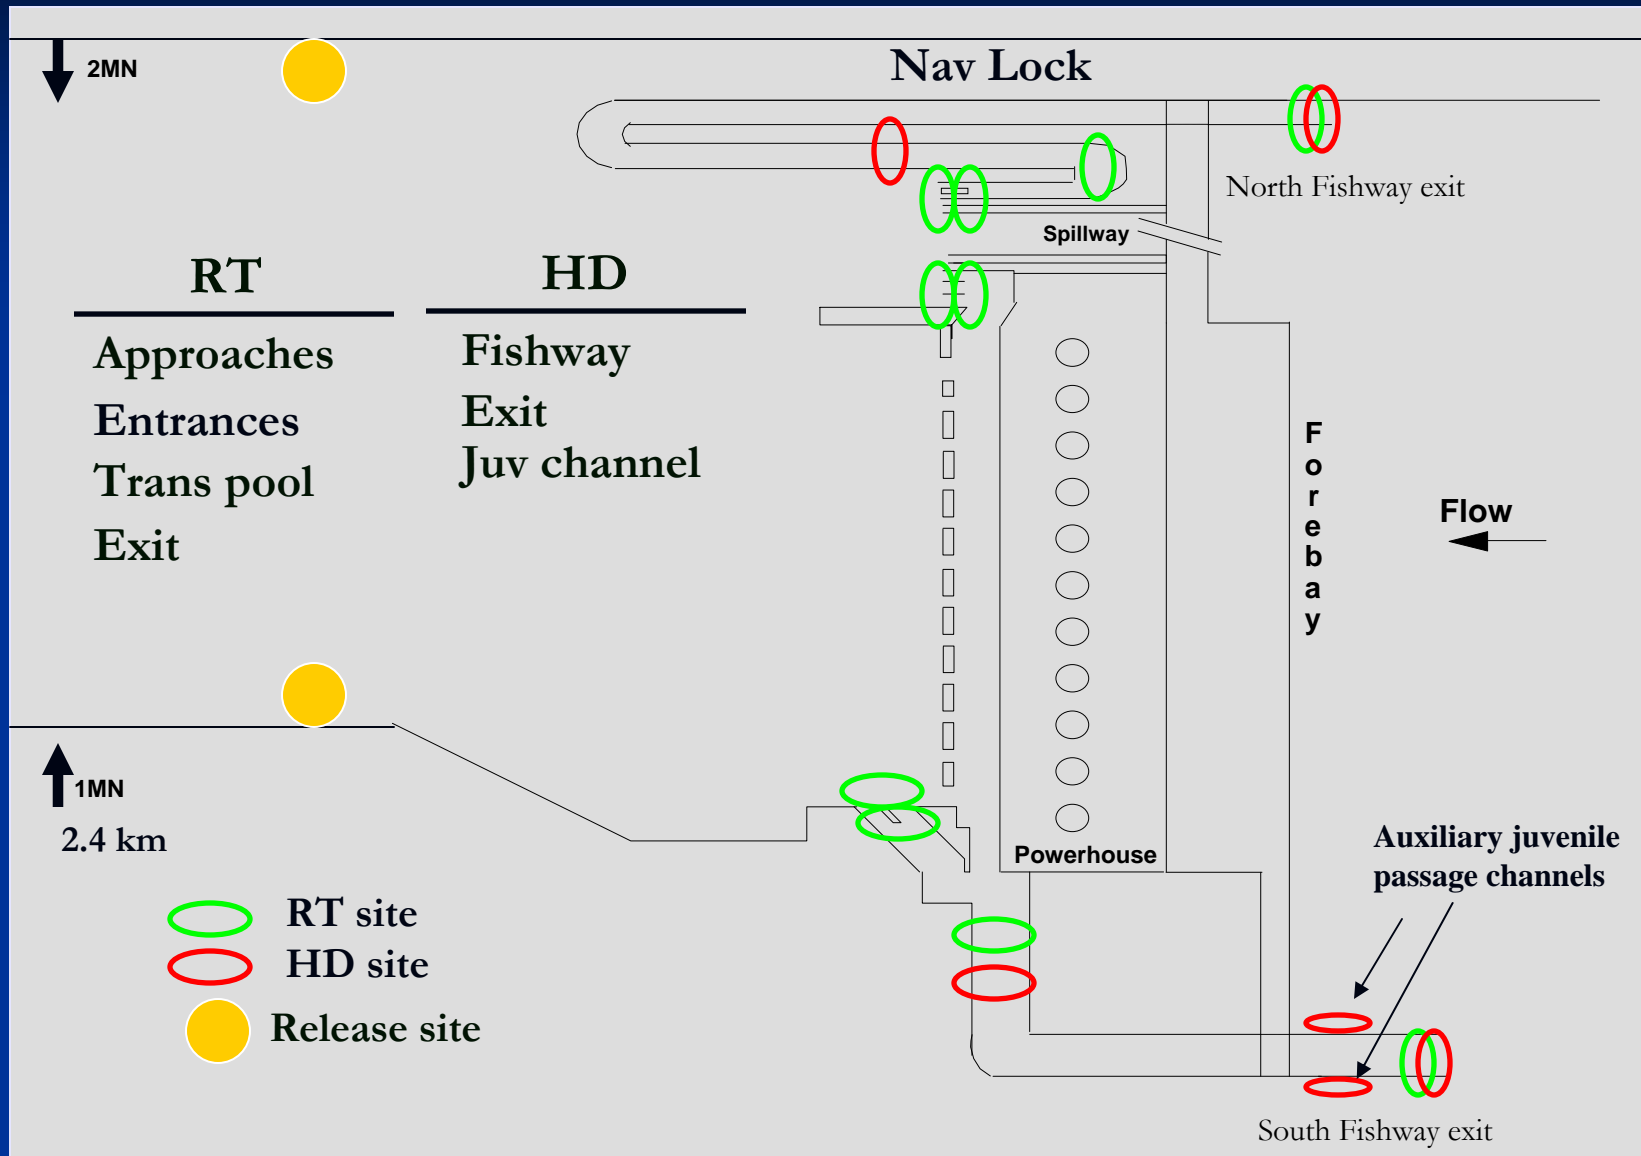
2MN

Nav Lock

North Fishway exit

Spillway

RT

Approaches
Entrances
Trans pool
Exit

HD

Fishway
Exit
Juv channel

Forebay

Flow

1MN

2.4 km

Powerhouse

Auxiliary juvenile passage channels

RT site
HD site
Release site

South Fishway exit